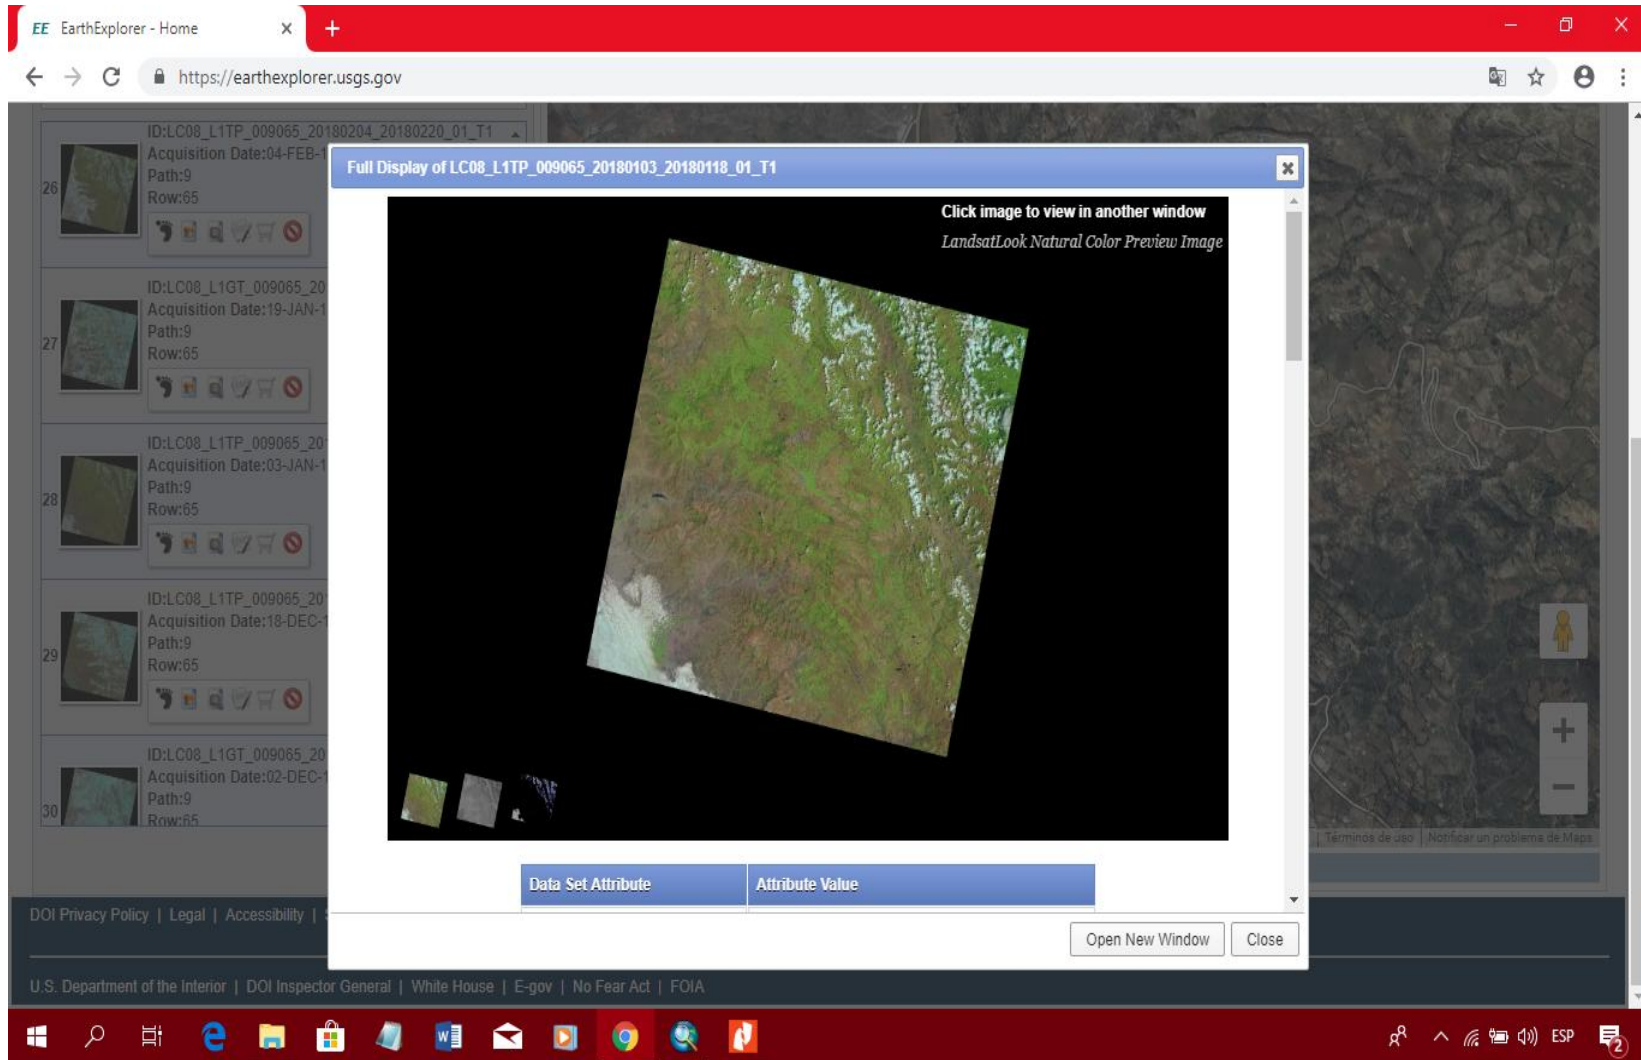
EE EarthExplorer - Home

https://earthexplorer.usgs.gov

ID:LC08_L1TP_009065_20180204_20180220_01_T1
Acquisition Date:04-FEB-
Path:9
Row:65

26

ID:LC08_L1GT_009065_20
Acquisition Date:19-JAN-1
Path:9
Row:65

27

ID:LC08_L1TP_009065_20
Acquisition Date:03-JAN-1
Path:9
Row:65

28

ID:LC08_L1TP_009065_20
Acquisition Date:18-DEC-1
Path:9
Row:65

29

ID:LC08_L1GT_009065_20
Acquisition Date:02-DEC-1
Path:9
Row:65

30

Full Display of LC08_L1TP_009065_20180103_20180118_01_T1

Click image to view in another window
LandsatLook Natural Color Preview Image

| Data Set Attribute | Attribute Value |
|---|---|

Open New Window
Close

Términos de uso | Notificar un problema de Maps

DOI Privacy Policy | Legal | Accessibility |

U.S. Department of the Interior | DOI Inspector General | White House | E-gov | No Fear Act | FOIA

ESP